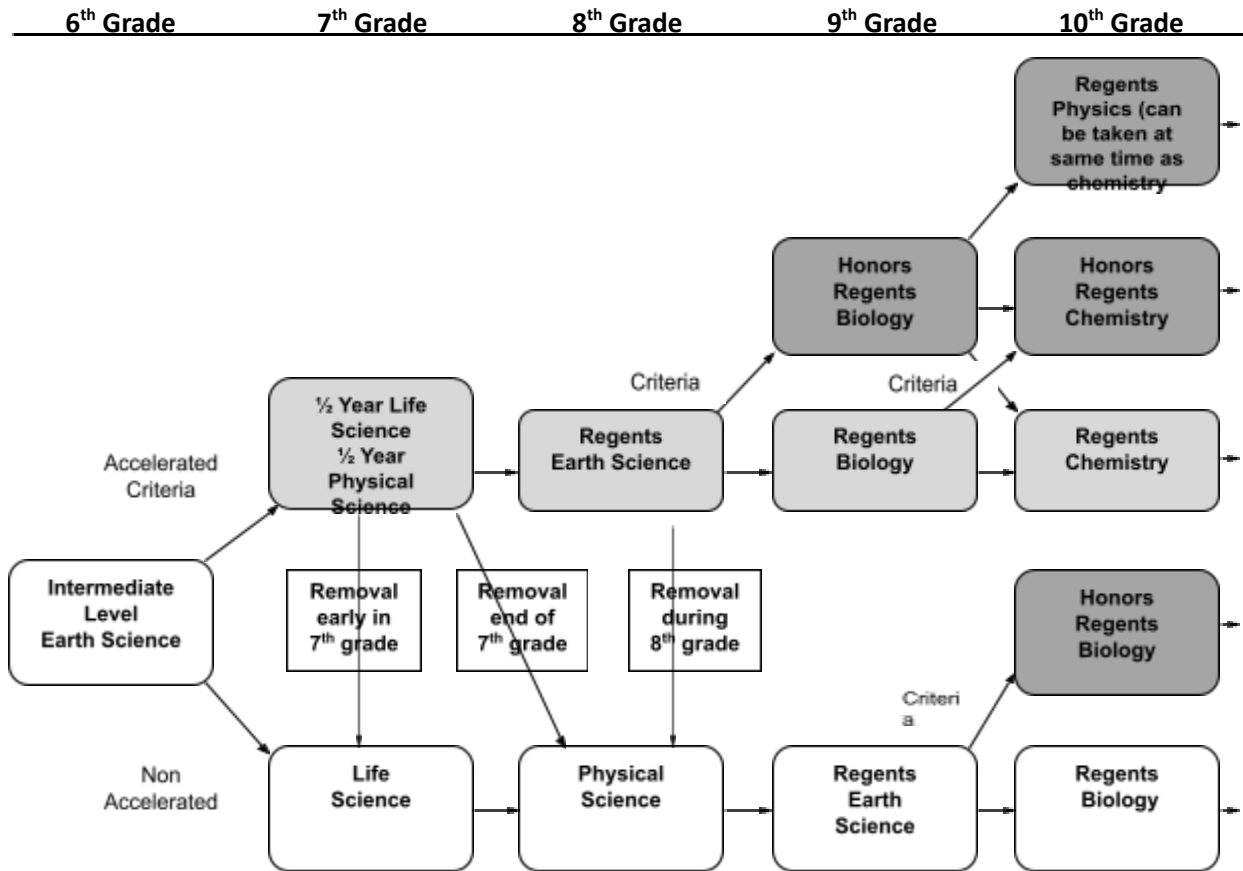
6$^{th}$ Grade 7$^{th}$ Grade 8$^{th}$ Grade 9$^{th}$ Grade 10$^{th}$ Grade

Regents Physics (can be taken at same time as chemistry

Honors Regents Biology

Honors Regents Chemistry

Criteria

Criteria

½ Year Life Science ½ Year Physical Science

Regents Earth Science

Regents Biology

Regents Chemistry

Accelerated Criteria

Intermediate Level Earth Science

Removal early in 7$^{th}$ grade

Removal end of 7$^{th}$ grade

Removal during 8$^{th}$ grade

Honors Regents Biology

Criteri a

Non Accelerated

Life Science

Physical Science

Regents Earth Science

Regents Biology